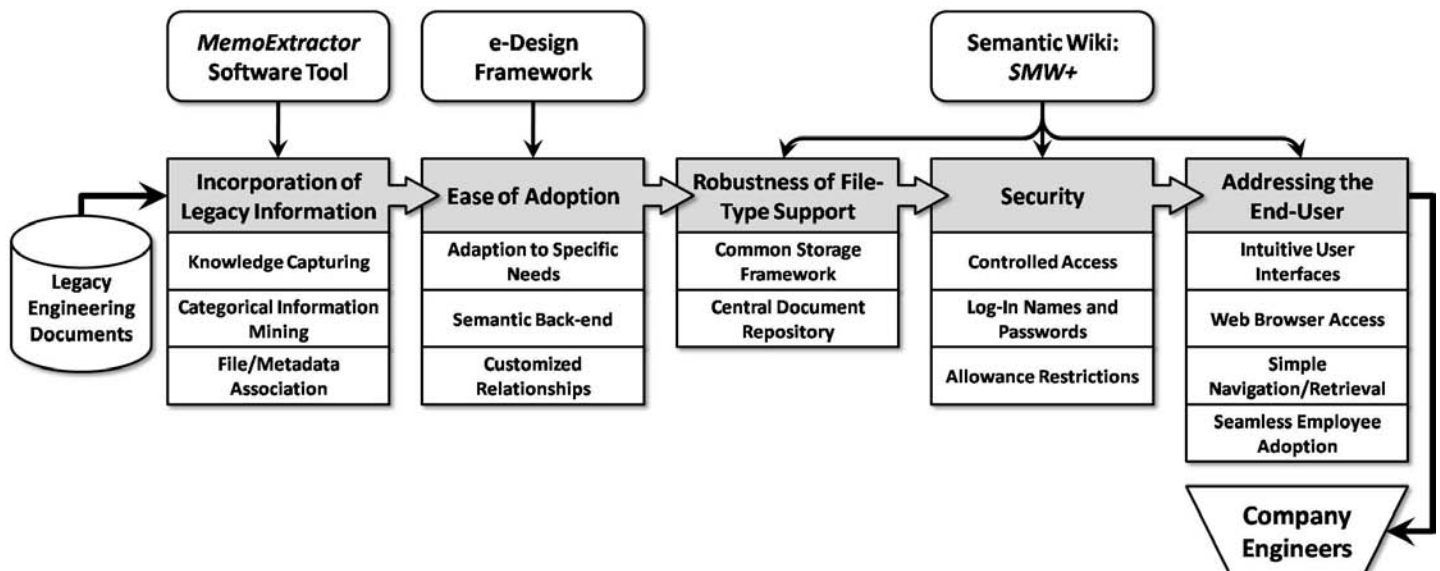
MemoExtractor Software Tool

e-Design Framework

Semantic Wiki: SMW+

Legacy Engineering Documents

Incorporation of Legacy Information

Knowledge Capturing

Categorical Information Mining

File/Metadata Association

Ease of Adoption

Adaption to Specific Needs

Semantic Back-end

Customized Relationships

Robustness of File-Type Support

Common Storage Framework

Central Document Repository

Security

Controlled Access

Log-In Names and Passwords

Allowance Restrictions

Addressing the End-User

Intuitive User Interfaces

Web Browser Access

Simple Navigation/Retrieval

Seamless Employee Adoption

Company Engineers